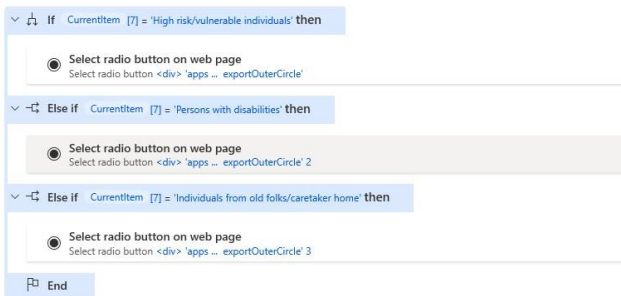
If CurrentItem [7] = 'High risk/vulnerable individuals' then

Select radio button on web page
Select radio button <div> 'apps ... exportOuterCircle'

Else if CurrentItem [7] = 'Persons with disabilities' then

Select radio button on web page
Select radio button <div> 'apps ... exportOuterCircle' 2

Else if CurrentItem [7] = 'Individuals from old folks/caretaker home' then

Select radio button on web page
Select radio button <div> 'apps ... exportOuterCircle' 3

End